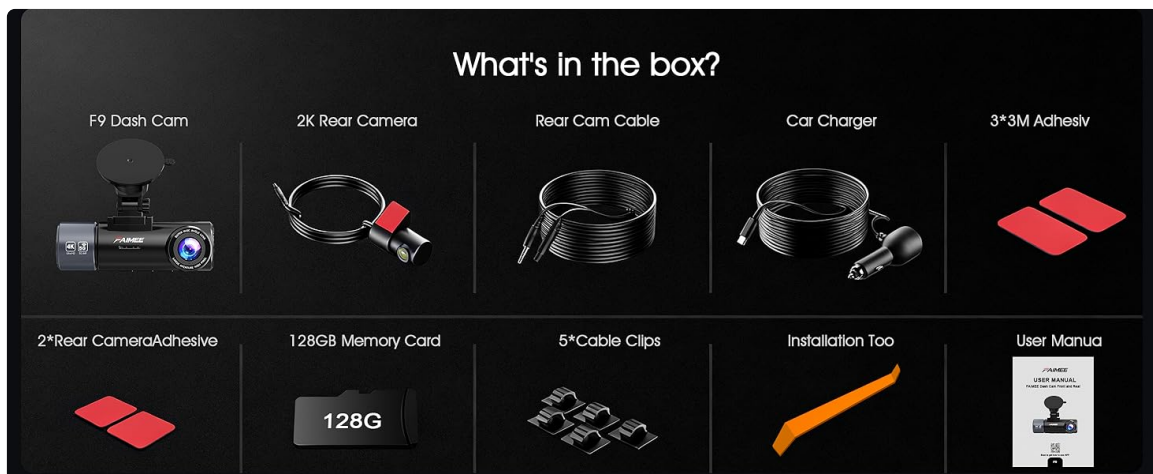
What's in the box?

F9 Dash Cam

FAIMEE

4K

2K Rear Camera

Rear Cam Cable

Car Charger

3*3M Adhesiv

2*Rear CameraAdhesive

128GB Memory Card

128G

5*Cable Clips

Installation Too

User Manua

FAIMEE

USER MANUAL

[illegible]